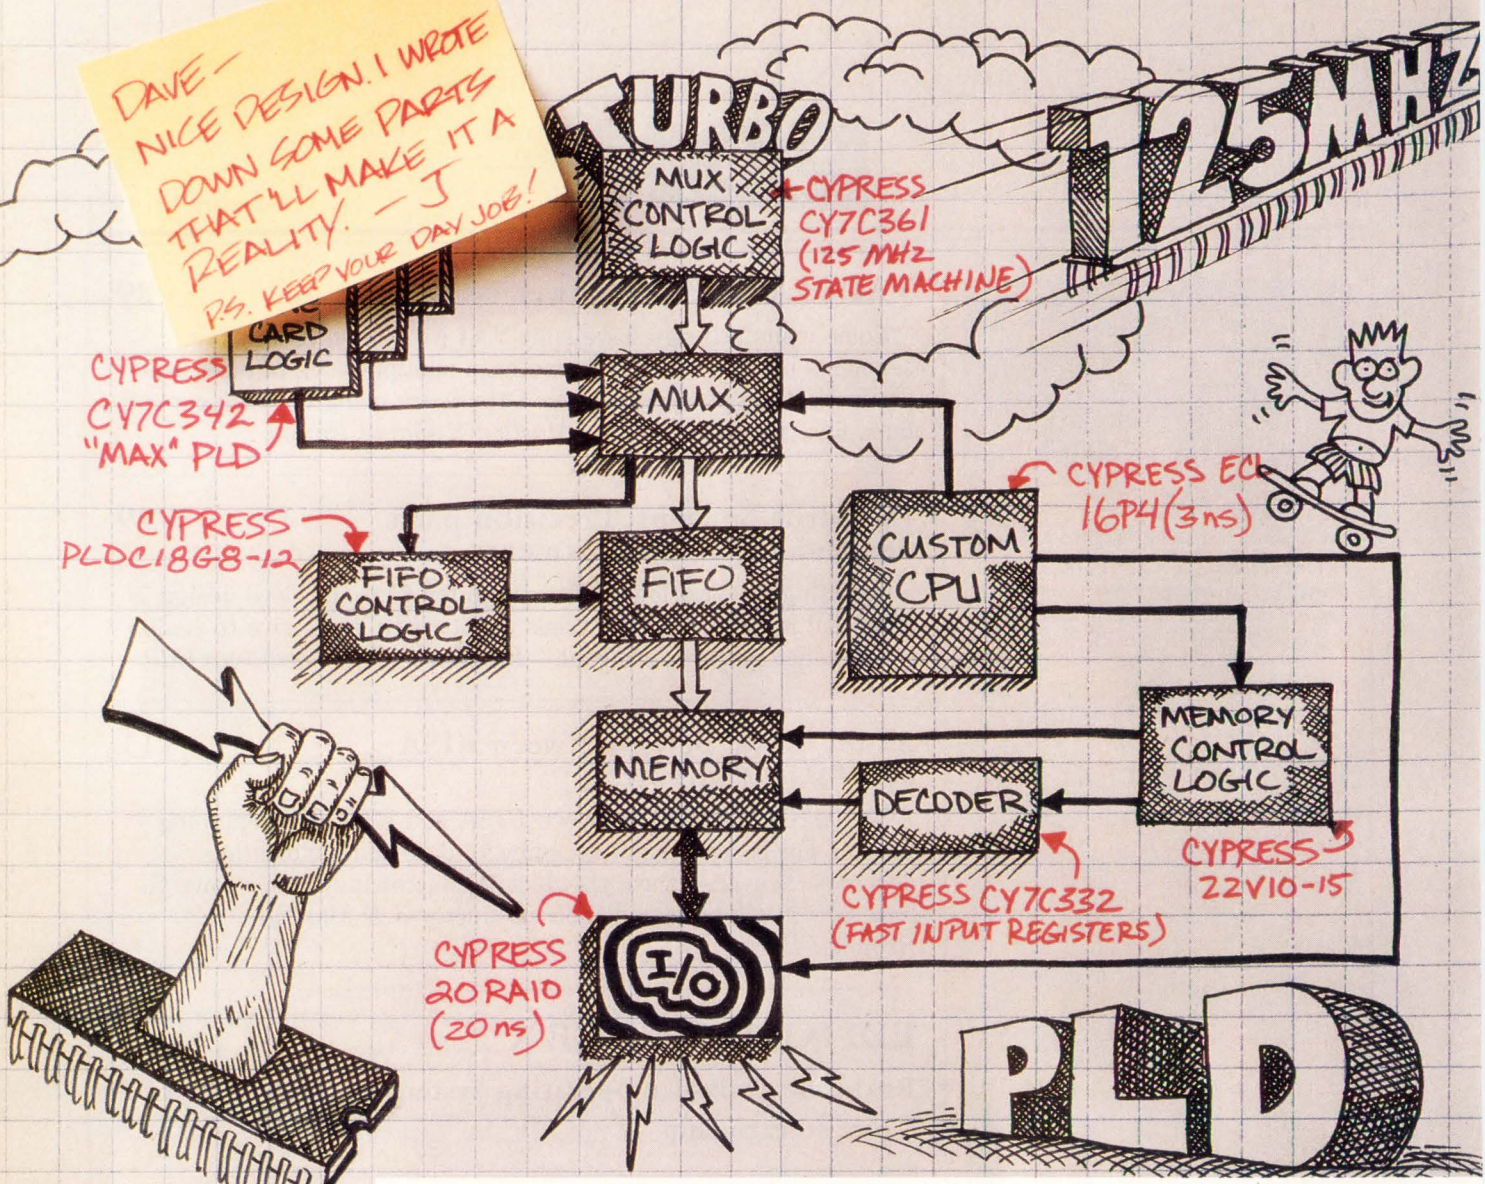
DAVE—
NICE DESIGN. I WROTE DOWN SOME PARTS THAT'LL MAKE IT A REALITY. —J
P.S. KEEP YOUR DAY JOB!

TURBO

125MHZ

MUX CONTROL LOGIC

CYPRESS CY7C361 (125 MHz STATE MACHINE)

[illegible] CARD LOGIC

CYPRESS CY7C342 "MAX" PLD

MUX

CYPRESS ECL 16P4 (3ns)

CYPRESS PLDC18G8-12

FIFO CONTROL LOGIC

FIFO

CUSTOM CPU

MEMORY CONTROL LOGIC

MEMORY

DECODER

CYPRESS 22V10-15

CYPRESS CY7C332 (FAST INPUT REGISTERS)

CYPRESS 20RA10 (20ns)

I/O

PLD